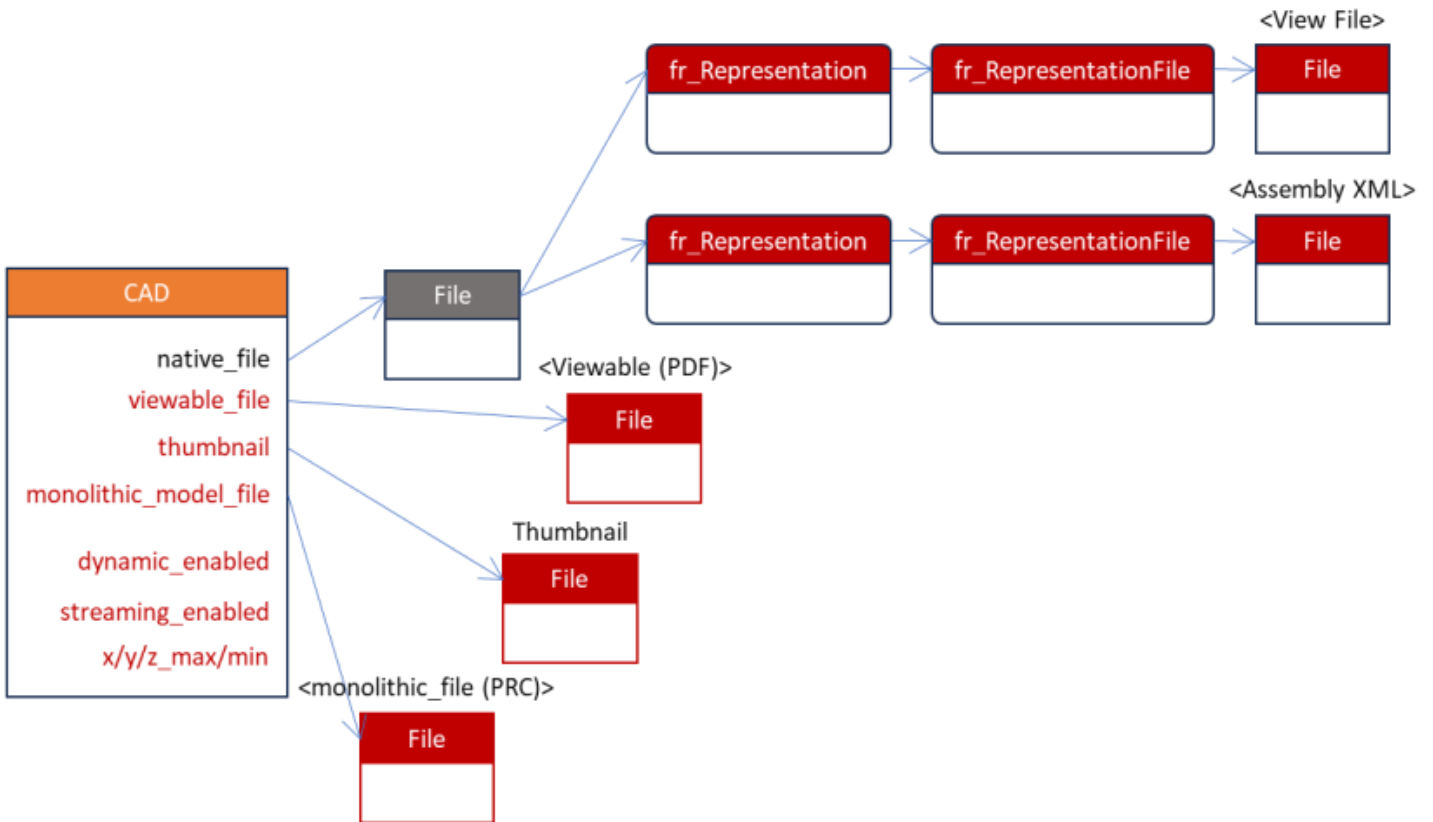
<View File>

fr_Representation

fr_RepresentationFile

File

<Assembly XML>

fr_Representation

fr_RepresentationFile

File

CAD

native_file
viewable_file
thumbnail
monolithic_model_file
dynamic_enabled
streaming_enabled
x/y/z_max/min

File

<Viewable (PDF)>

File

Thumbnail

File

<monolithic_file (PRC)>

File